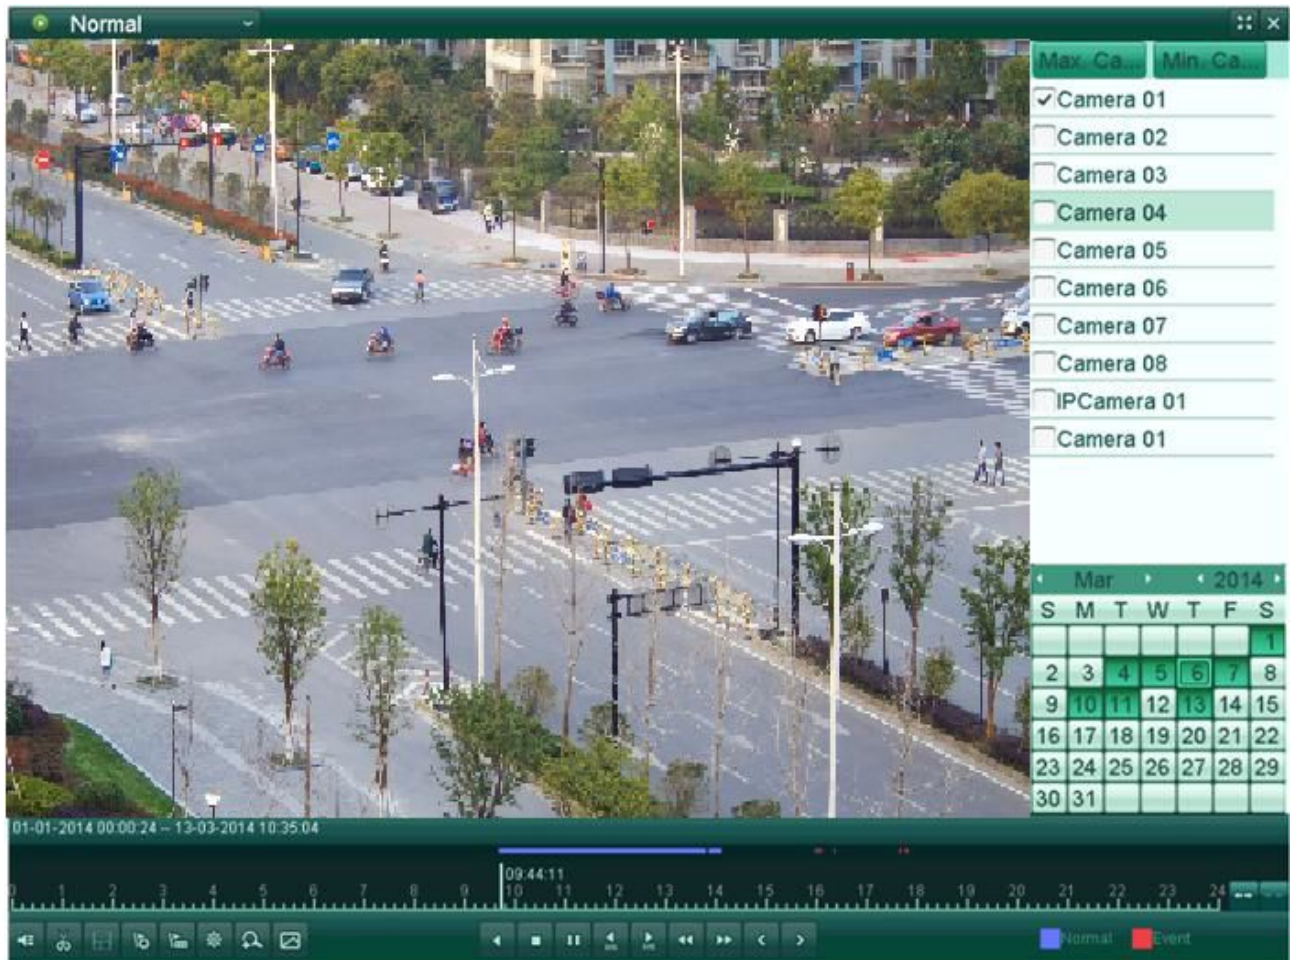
Normal

Max. Ca... Min. Ca...

✓Camera 01
Camera 02
Camera 03
Camera 04
Camera 05
Camera 06
Camera 07
Camera 08
IPCamera 01
Camera 01

Mar 2014

| S | M | T | W | T | F | S |
|---|---|---|---|---|---|---|
| | | | | | | 1 |
| 2 | 3 | 4 | 5 | 6 | 7 | 8 |
| 9 | 10 | 11 | 12 | 13 | 14 | 15 |
| 16 | 17 | 18 | 19 | 20 | 21 | 22 |
| 23 | 24 | 25 | 26 | 27 | 28 | 29 |
| 30 | 31 | | | | | |

01-01-2014 00:00:24 -- 13-03-2014 10:35:04

09:44:11

0 1 2 3 4 5 6 7 8 9 10 11 12 13 14 15 16 17 18 19 20 21 22 23 24

Normal Event